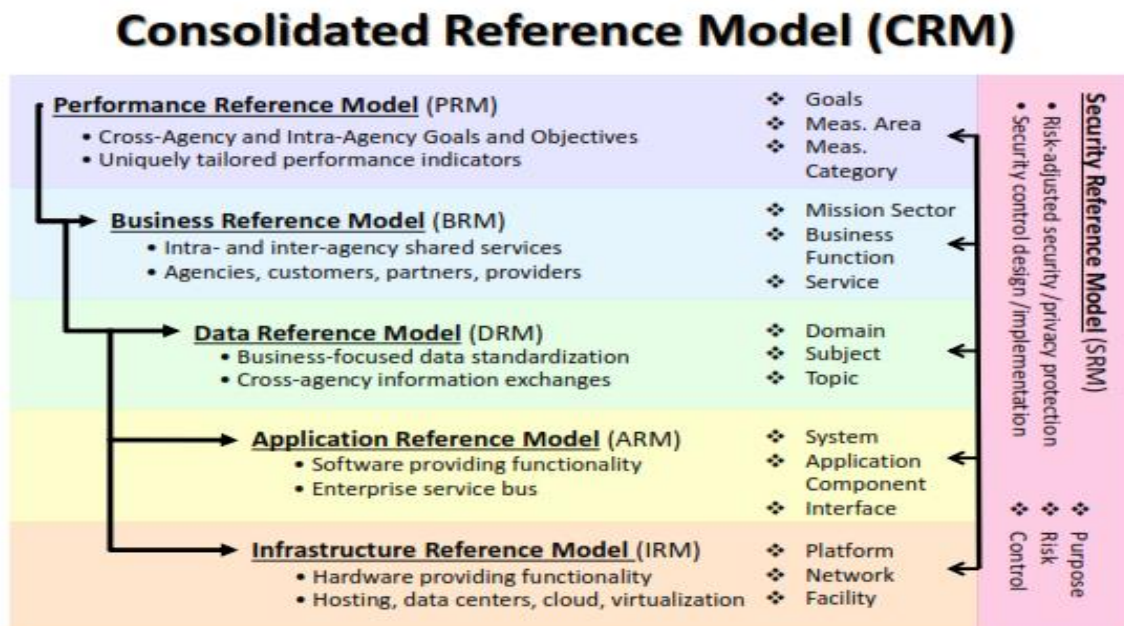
Consolidated Reference Model (CRM)

Performance Reference Model (PRM)
• Cross-Agency and Intra-Agency Goals and Objectives
• Uniquely tailored performance indicators

❖ Goals
❖ Meas. Area
❖ Meas. Category

Business Reference Model (BRM)
• Intra- and inter-agency shared services
• Agencies, customers, partners, providers

❖ Mission Sector
❖ Business Function
❖ Service

Data Reference Model (DRM)
• Business-focused data standardization
• Cross-agency information exchanges

❖ Domain
❖ Subject
❖ Topic

Application Reference Model (ARM)
• Software providing functionality
• Enterprise service bus

❖ System
❖ Application Component
❖ Interface

Infrastructure Reference Model (IRM)
• Hardware providing functionality
• Hosting, data centers, cloud, virtualization

❖ Platform
❖ Network
❖ Facility

Security Reference Model (SRM)
• Risk-adjusted security / privacy protection
• Security control design / implementation

❖ Purpose
❖ Risk
❖ Control